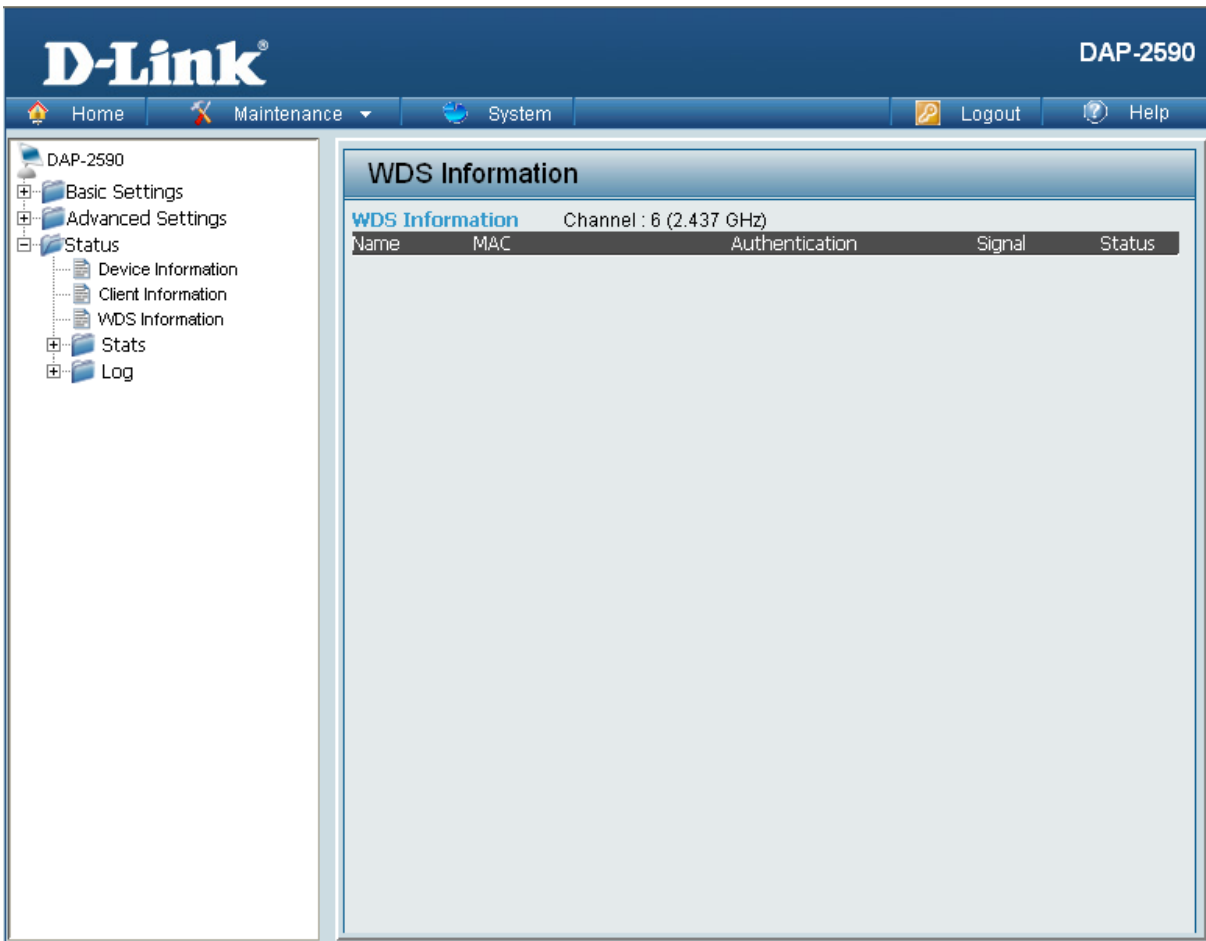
D-Link®

DAP-2590

Home
Maintenance
System
Logout
Help

DAP-2590
Basic Settings
Advanced Settings
Status
Device Information
Client Information
WDS Information
Stats
Log

WDS Information

WDS Information Channel : 6 (2.437 GHz)

| Name | MAC | Authentication | Signal | Status |
|---|---|---|---|---|